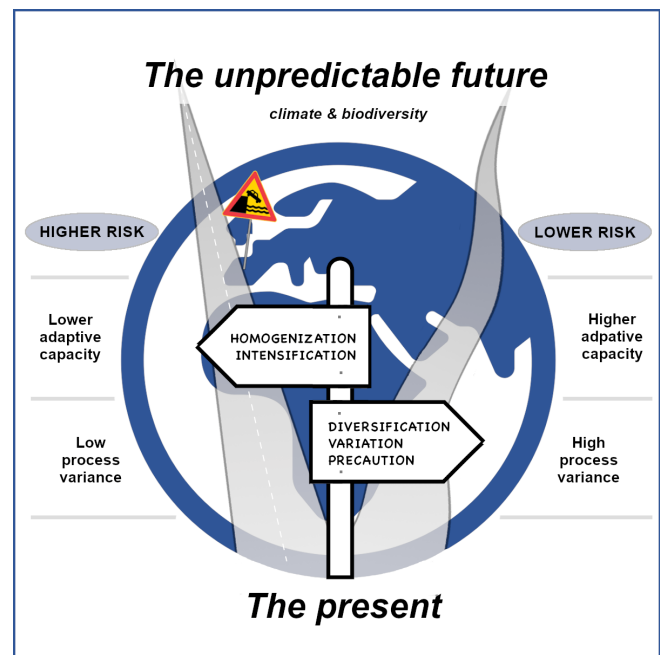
The unpredictable future

climate & biodiversity

HIGHER RISK

Lower adaptive capacity

Low process variance

LOWER RISK

Higher adpative capacity

High process variance

HOMOGENIZATION INTENSIFICATION

DIVERSIFICATION VARIATION PRECAUTION

The present